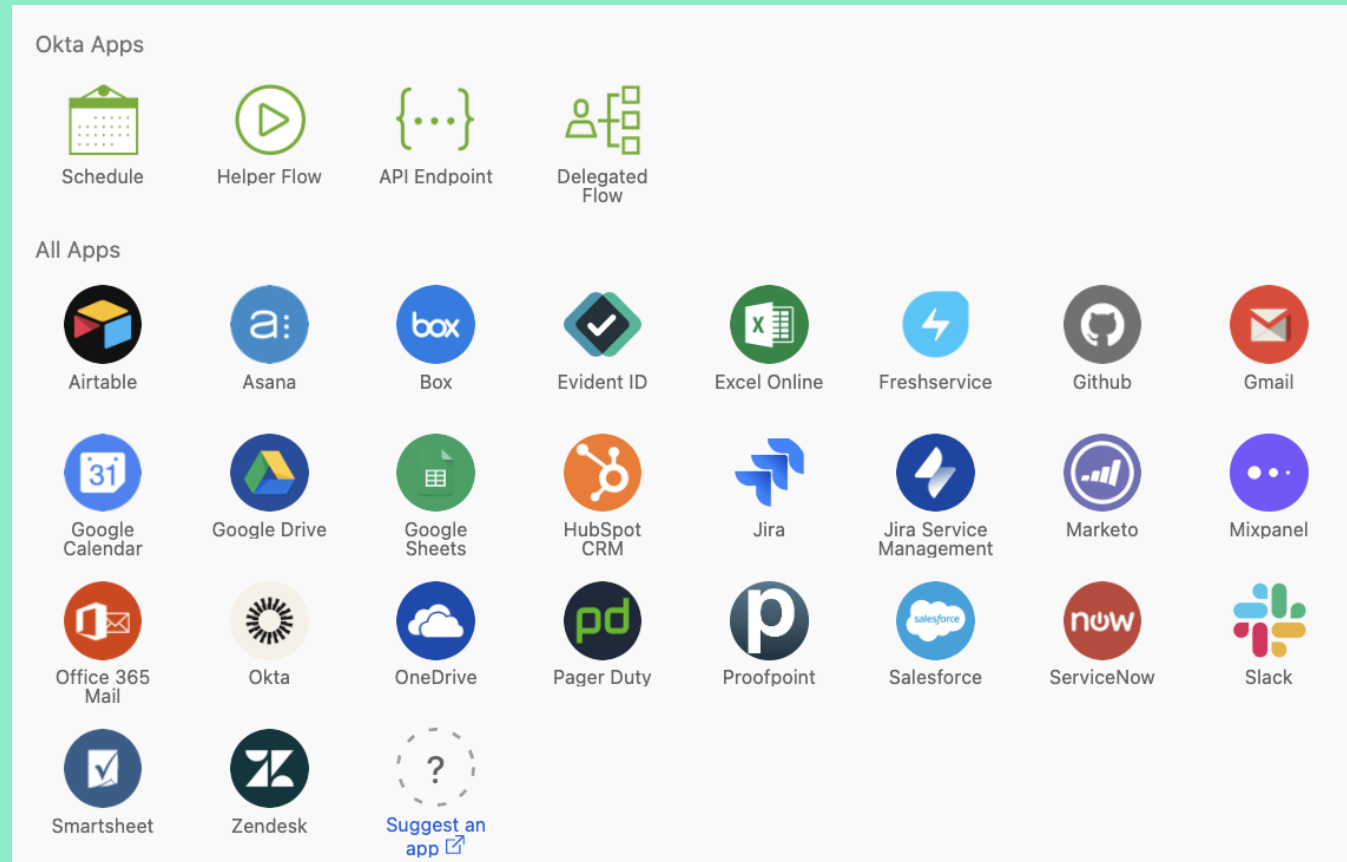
Okta Apps

Schedule

Helper Flow

{···}

API Endpoint

Delegated Flow

All Apps

Airtable

Asana

box

Box

Evident ID

Excel Online

Freshservice

Github

Gmail

31

Google Calendar

Google Drive

Google Sheets

HubSpot CRM

Jira

Jira Service Management

Marketo

Mixpanel

Office 365 Mail

Okta

OneDrive

pd

Pager Duty

p

Proofpoint

salesforce

Salesforce

now

ServiceNow

Slack

Smartsheet

Zendesk

?

Suggest an app